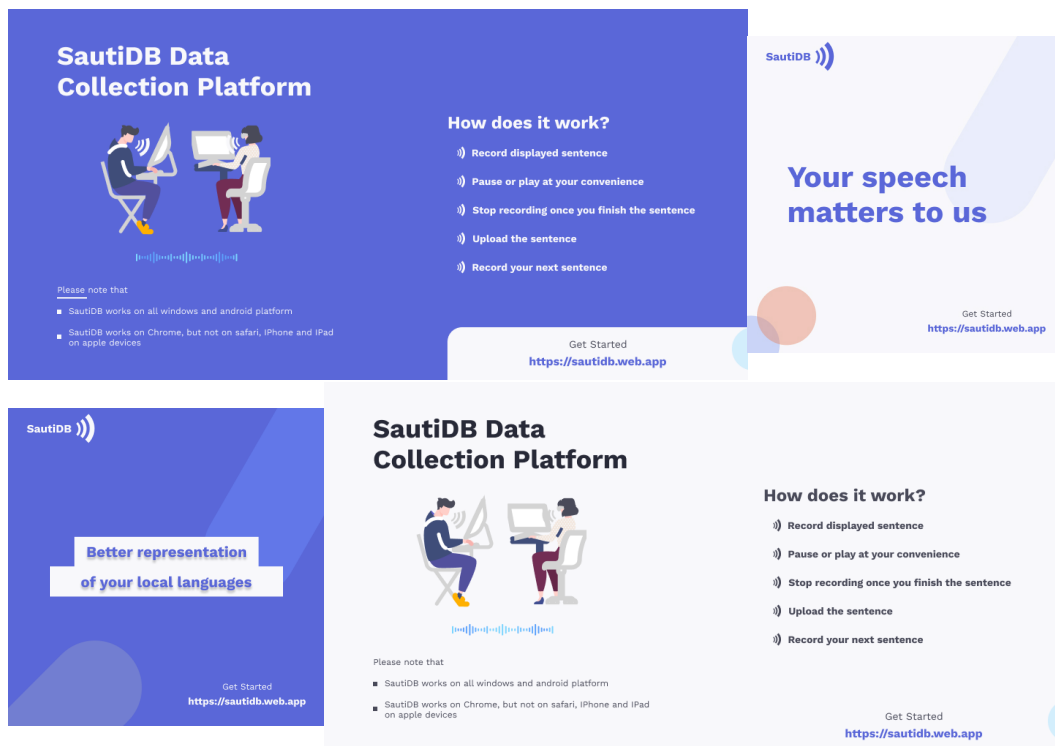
SautiDB Data Collection Platform

How does it work?

Record displayed sentence

Pause or play at your convenience

Stop recording once you finish the sentence

Upload the sentence

Record your next sentence

Please note that

SautiDB works on all windows and android platform

SautiDB works on Chrome, but not on safari, IPhone and IPad on apple devices

Get Started
https://sautidb.web.app

SautiDB

Your speech matters to us

Get Started
https://sautidb.web.app

SautiDB

Better representation
of your local languages

Get Started
https://sautidb.web.app

SautiDB Data Collection Platform

How does it work?

Record displayed sentence

Pause or play at your convenience

Stop recording once you finish the sentence

Upload the sentence

Record your next sentence

Please note that

SautiDB works on all windows and android platform

SautiDB works on Chrome, but not on safari, IPhone and IPad on apple devices

Get Started
https://sautidb.web.app